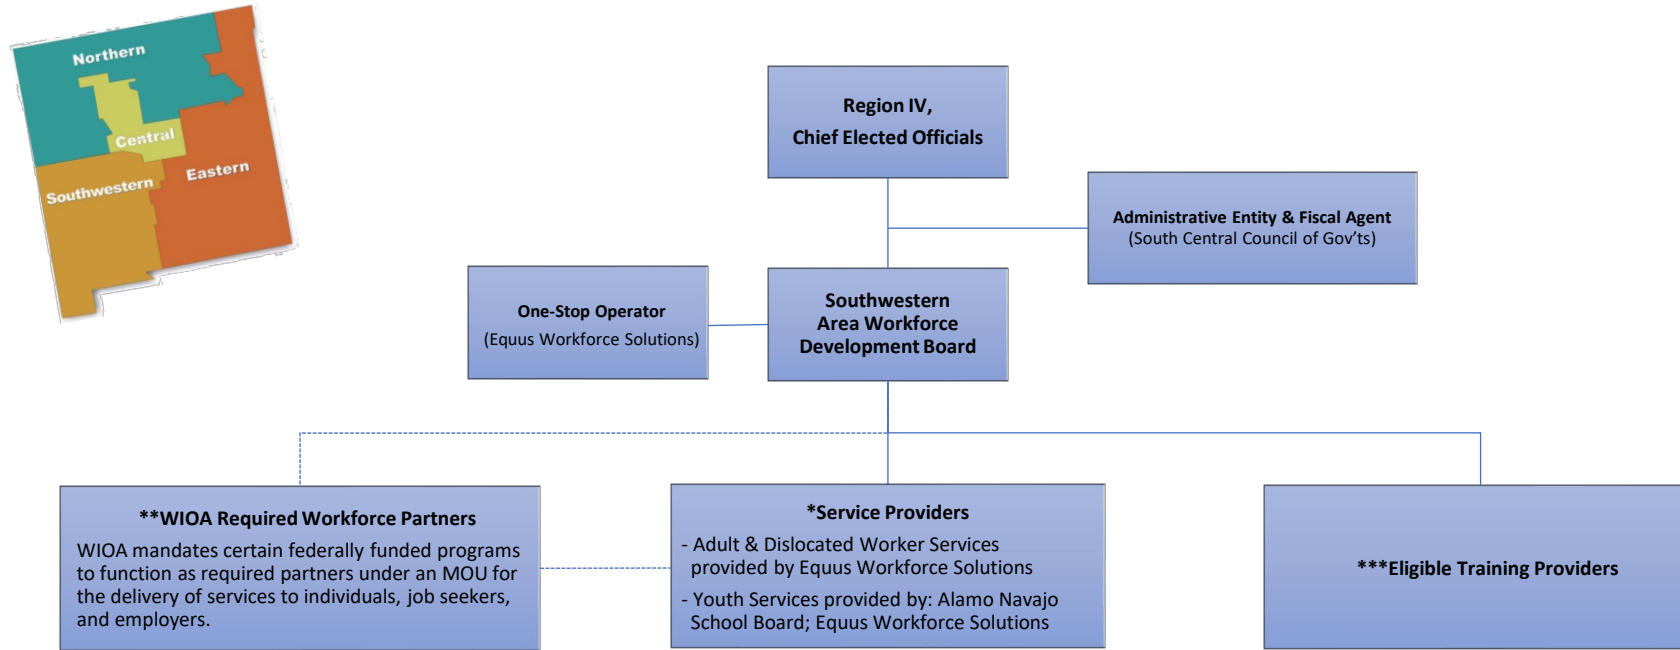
Northern
Central
Southwestern
Eastern

Region IV,
Chief Elected Officials

Administrative Entity & Fiscal Agent
(South Central Council of Gov'ts)

One-Stop Operator
(Equus Workforce Solutions)

Southwestern
Area Workforce
Development Board

**WIOA Required Workforce Partners
WIOA mandates certain federally funded programs to function as required partners under an MOU for the delivery of services to individuals, job seekers, and employers.

*Service Providers
- Adult & Dislocated Worker Services provided by Equus Workforce Solutions
- Youth Services provided by: Alamo Navajo School Board; Equus Workforce Solutions

***Eligible Training Providers